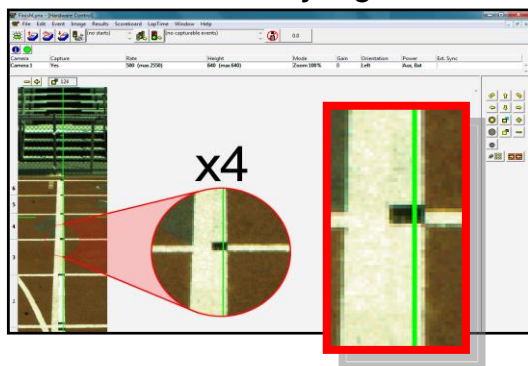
FinishLynx - [Hardware Control]

File Edit Event Image Results Scoreboard LapTime Window Help

(no starts)

(no capturable events)

0.0

| Camera | Capture | Rate | Height | Mode | Gain | Orientation | Power | Ext. Sync |
|---|---|---|---|---|---|---|---|---|
| Camera 1 | Yes | 500 (max 2550) | 640 (max 640) | Zoom 100% | 0 | Left | Aux, Bat | |

124

x4

6
5
4
3
2